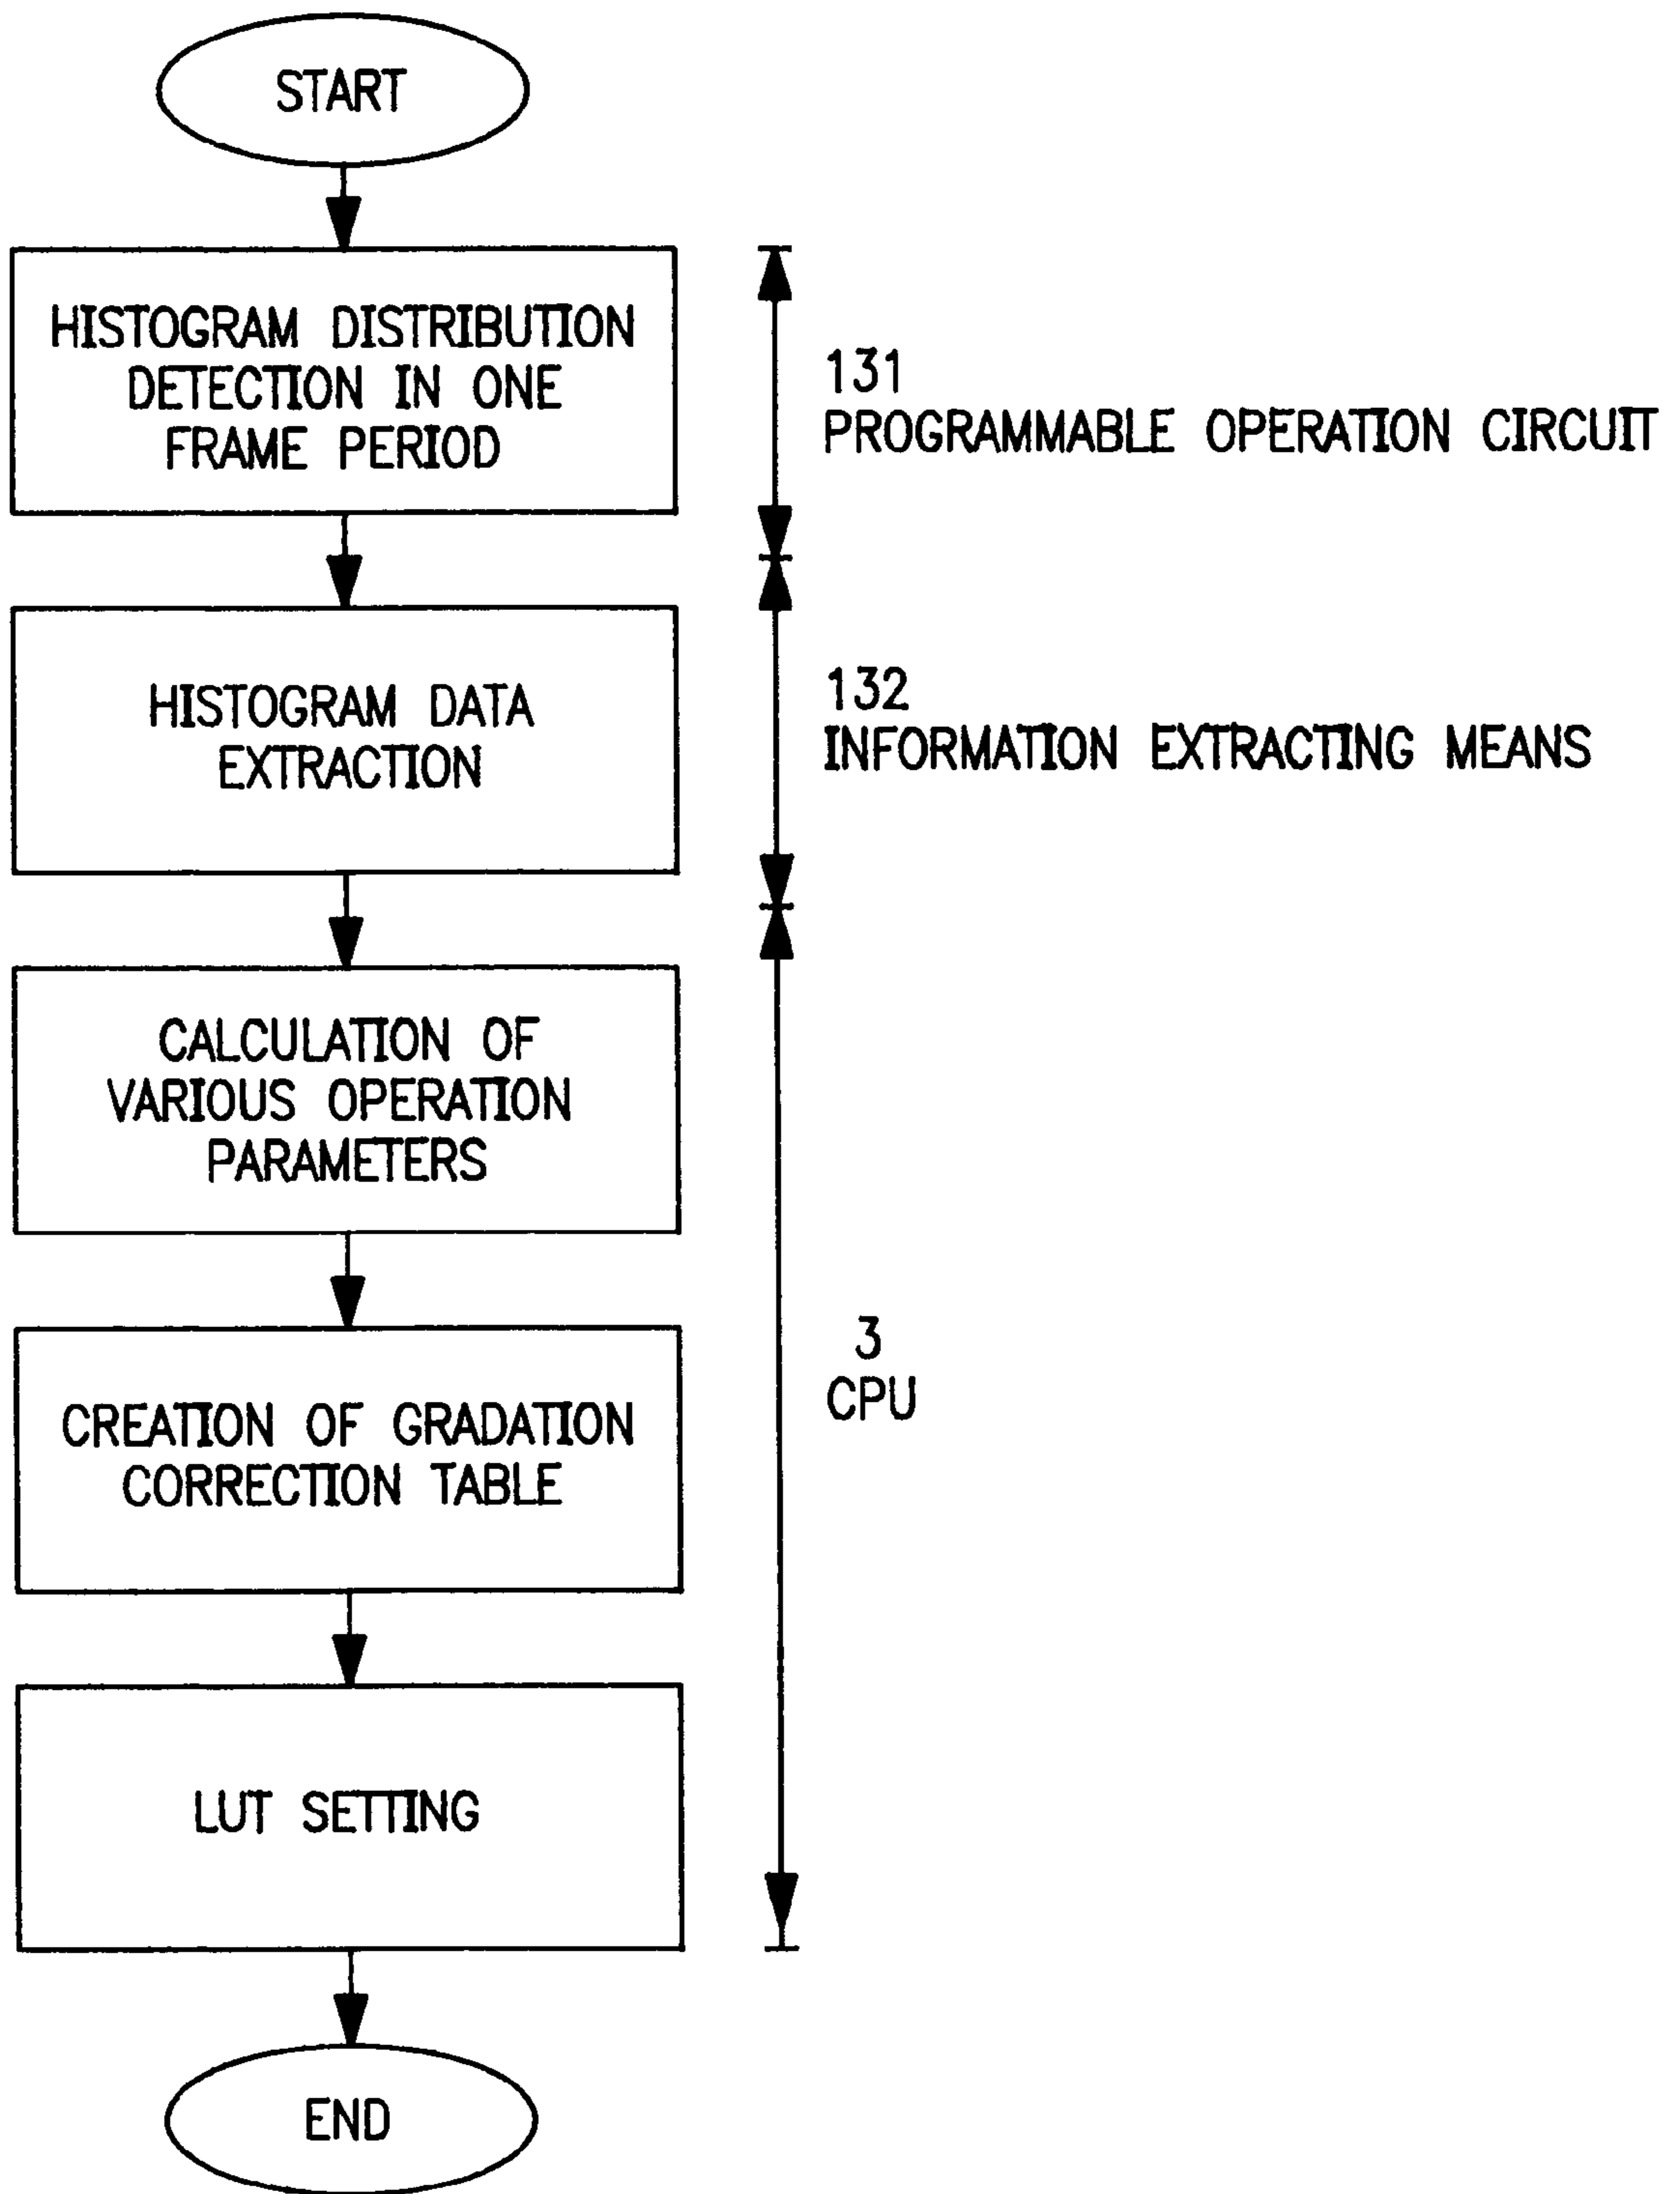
START

HISTOGRAM DISTRIBUTION DETECTION IN ONE FRAME PERIOD

131
PROGRAMMABLE OPERATION CIRCUIT

HISTOGRAM DATA EXTRACTION

132
INFORMATION EXTRACTING MEANS

CALCULATION OF VARIOUS OPERATION PARAMETERS

CREATION OF GRADATION CORRECTION TABLE

3
CPU

LUT SETTING

END